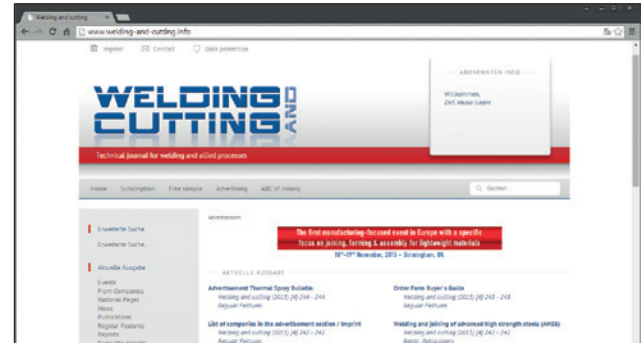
Welding and cutting

www.welding-and-cutting.info

Imprint Contact Data protection

WELDING CUTTING AND

Technical journal for welding and allied processes

ABONNENTEN INFO

Willkommen, DVS Media GmbH

Home Subscription Free sample Advertising ABC of joining

Suchen...

Erweiterte Suche

Erweiterte Suche...

Aktuelle Ausgabe

Events
From Companies
National Pages
News
Publications
Regular Features
Reports
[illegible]

Advertisement

The first manufacturing-focused event in Europe with a specific focus on joining, forming & assembly for lightweight materials

18th-19th November, 2015 – Birmingham, UK

AKTUELLE AUSGABE

Advertisement Thermal Spray Bulletin
Welding and cutting (2015) [4] 244 - 244
Regular Features

Order Form Buyer's Guide
Welding and cutting (2015) [4] 243 - 243
Regular Features

List of companies in the advertisement section / Imprint
Welding and cutting (2015) [4] 242 - 242
Regular Features

Welding and joining of advanced high strength steels (AHSS)
Welding and cutting (2015) [4] 242 - 242
Books, Publications